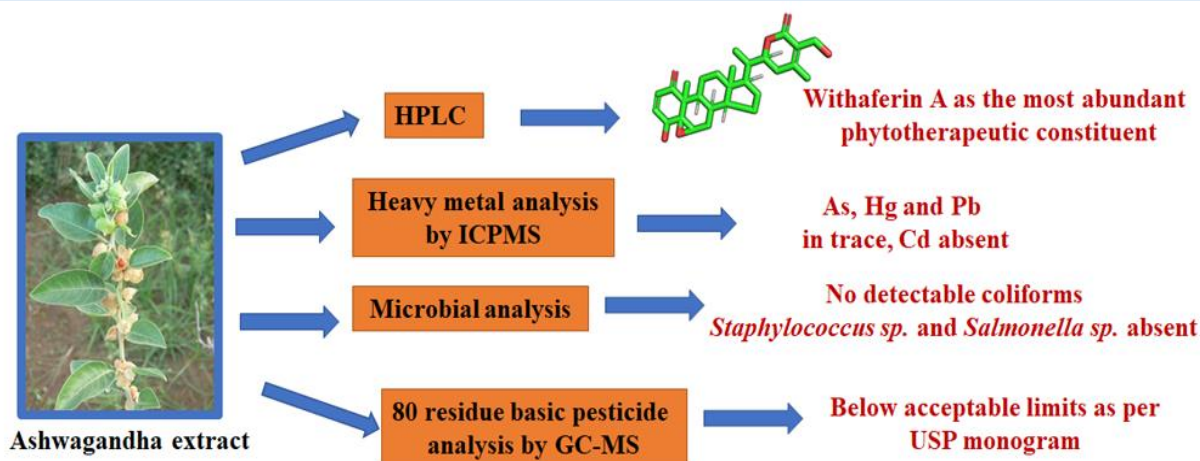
HPLC

Withaferin A as the most abundant phytotherapeutic constituent

Heavy metal analysis by ICPMS

As, Hg and Pb in trace, Cd absent

Microbial analysis

No detectable coliforms *Staphylococcus sp.* and *Salmonella sp.* absent

80 residue basic pesticide analysis by GC-MS

Below acceptable limits as per USP monogram

Ashwagandha extract